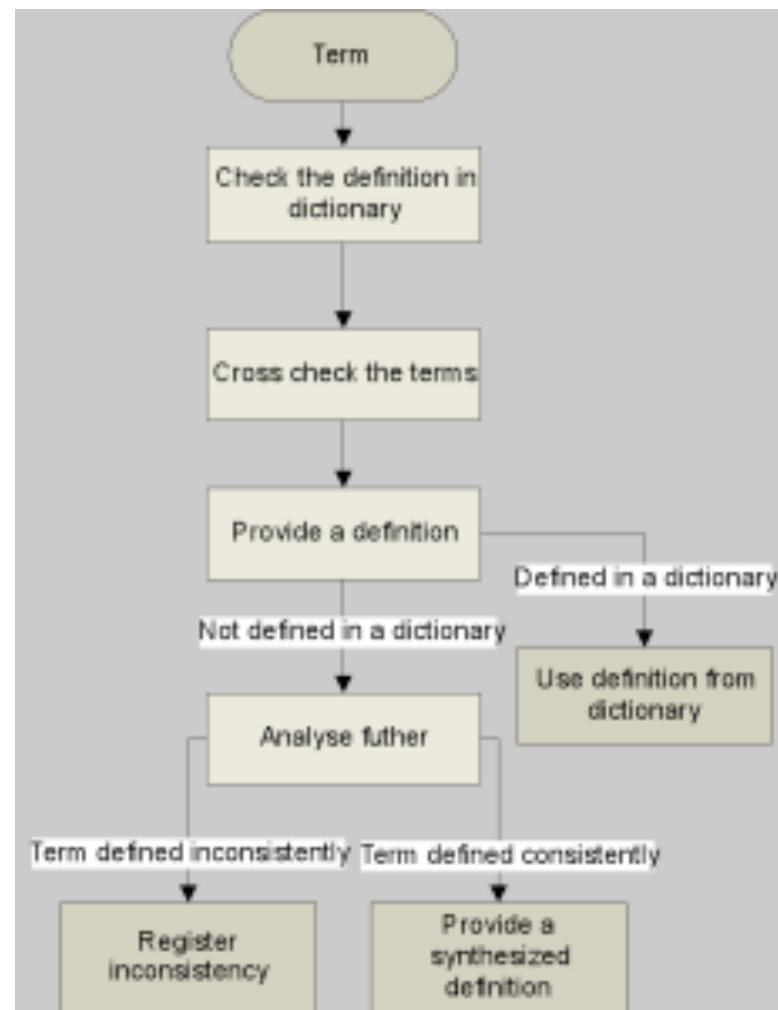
Term

Check the definition in dictionary

Cross check the terms

Provide a definition

Defined in a dictionary

Use definition from dictionary

Not defined in a dictionary

Analyse futher

Term defined inconsistently

Term defined consistently

Register inconsistency

Provide a synthesized definition